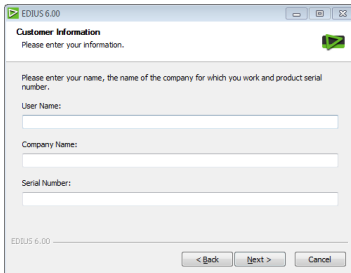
EDIUS 6.00

Customer Information
Please enter your information.

Please enter your name, the name of the company for which you work and product serial number.

User Name:

Company Name:

Serial Number:

EDIUS 6.00

< Back
Next >
Cancel